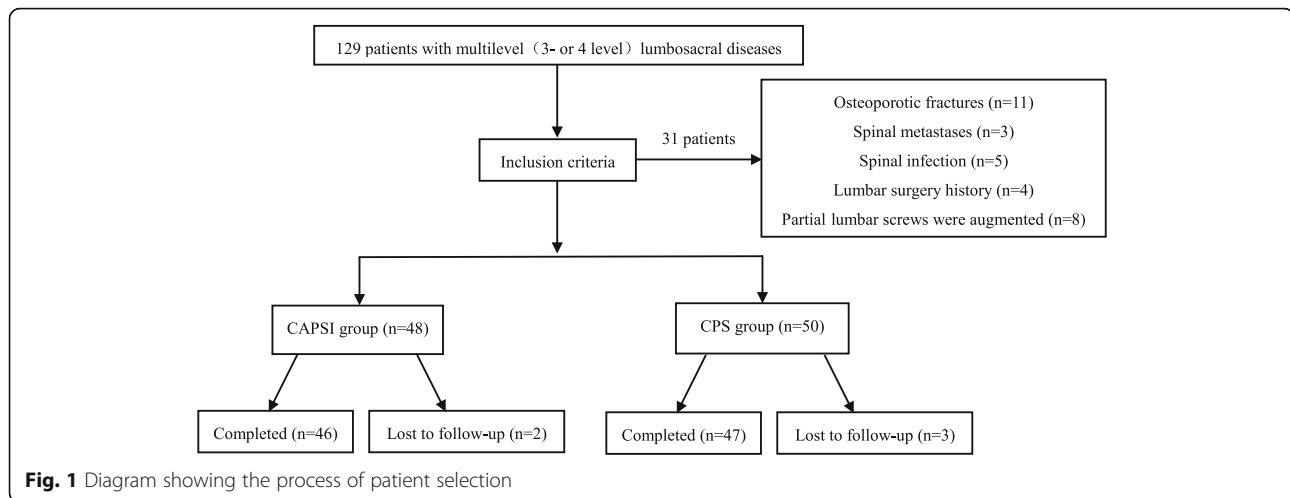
129 patients with multilevel（3- or 4 level）lumbosacral diseases

Inclusion criteria

31 patients

Osteoporotic fractures (n=11)
Spinal metastases (n=3)
Spinal infection (n=5)
Lumbar surgery history (n=4)
Partial lumbar screws were augmented (n=8)

CAPSI group (n=48)

CPS group (n=50)

Completed (n=46)

Lost to follow-up (n=2)

Completed (n=47)

Lost to follow-up (n=3)

Fig. 1 Diagram showing the process of patient selection